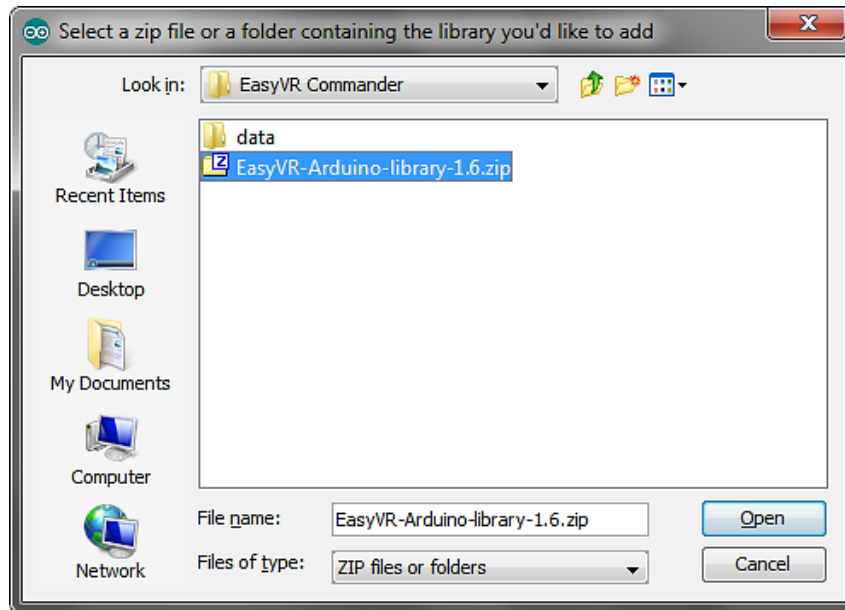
Select a zip file or a folder containing the library you'd like to add

Look in: EasyVR Commander

Recent Items
Desktop
My Documents
Computer
Network

data
EasyVR-Arduino-library-1.6.zip

File name: EasyVR-Arduino-library-1.6.zip
Files of type: ZIP files or folders

Open
Cancel